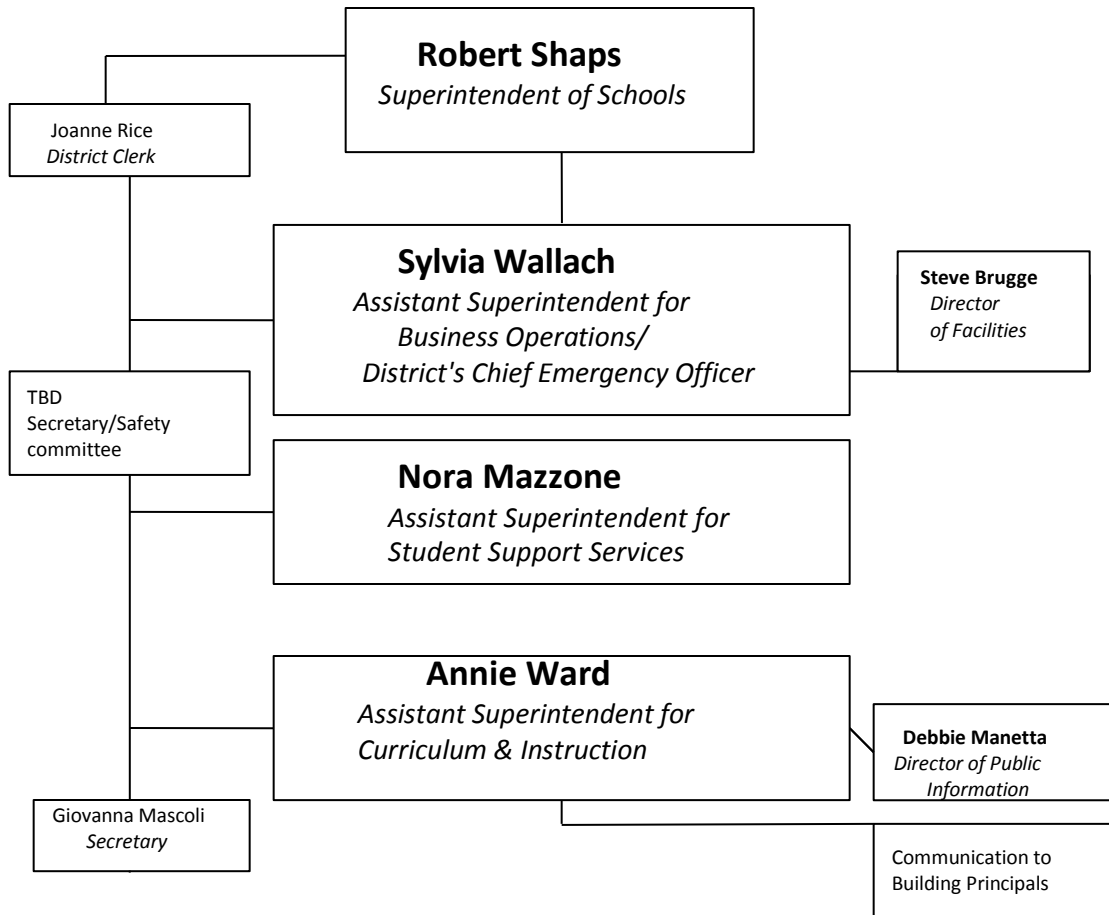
Robert Shaps
Superintendent of Schools

Joanne Rice
District Clerk

Sylvia Wallach
Assistant Superintendent for Business Operations/ District's Chief Emergency Officer

Steve Brugge
Director of Facilities

TBD
Secretary/Safety committee

Nora Mazzone
Assistant Superintendent for Student Support Services

Annie Ward
Assistant Superintendent for Curriculum & Instruction

Debbie Manetta
Director of Public Information

Giovanna Mascoli
Secretary

Communication to Building Principals